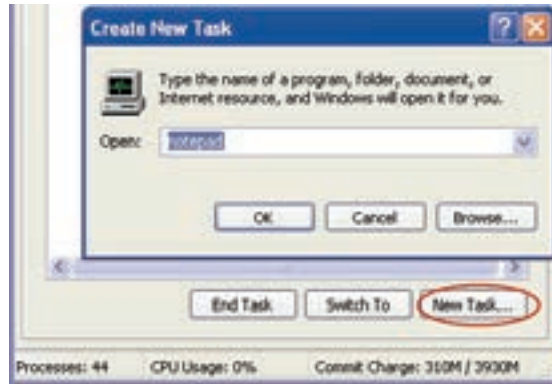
Create New Task

Type the name of a program, folder, document, or Internet resource, and Windows will open it for you.

Open: notepad

OK Cancel Browse...

End Task Switch To New Task...

Processes: 44 CPU Usage: 0% Commit Charge: 310M / 3930M